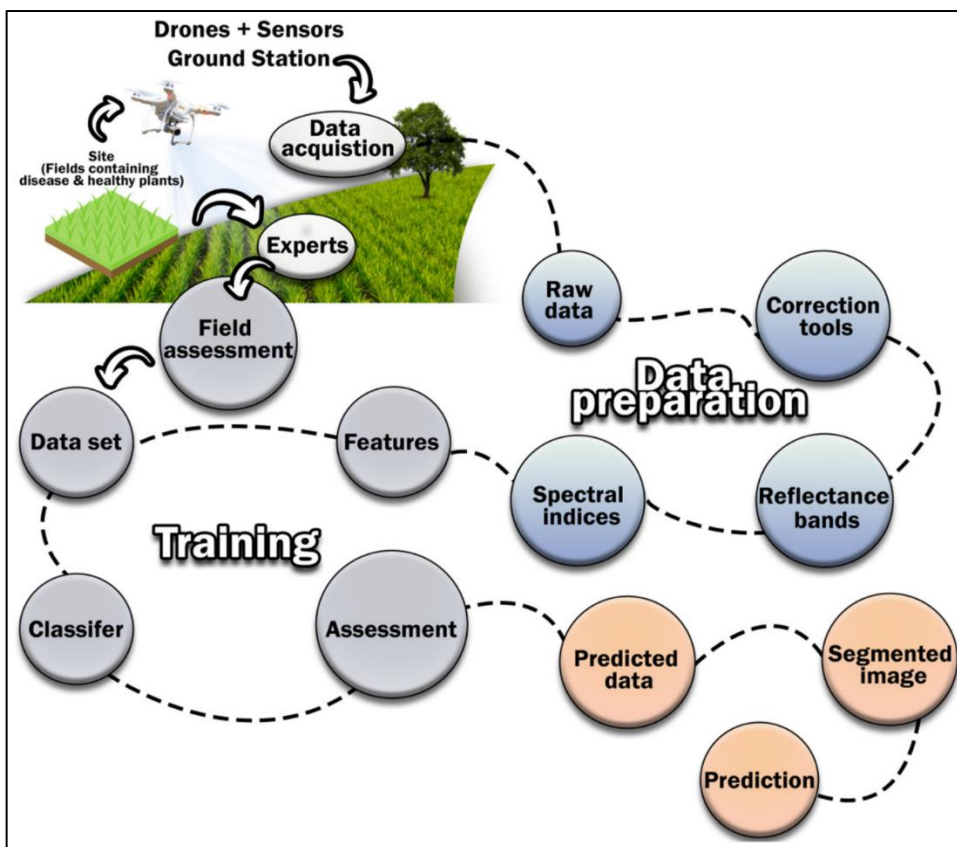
Drones + Sensors
Ground Station

Site
(Fields containing disease & healthy plants)

Data acquistion

Experts

Field assessment

Raw data

Correction tools

Data preparation

Data set

Features

Spectral indices

Reflectance bands

Training

Classifer

Assessment

Predicted data

Segmented image

Prediction